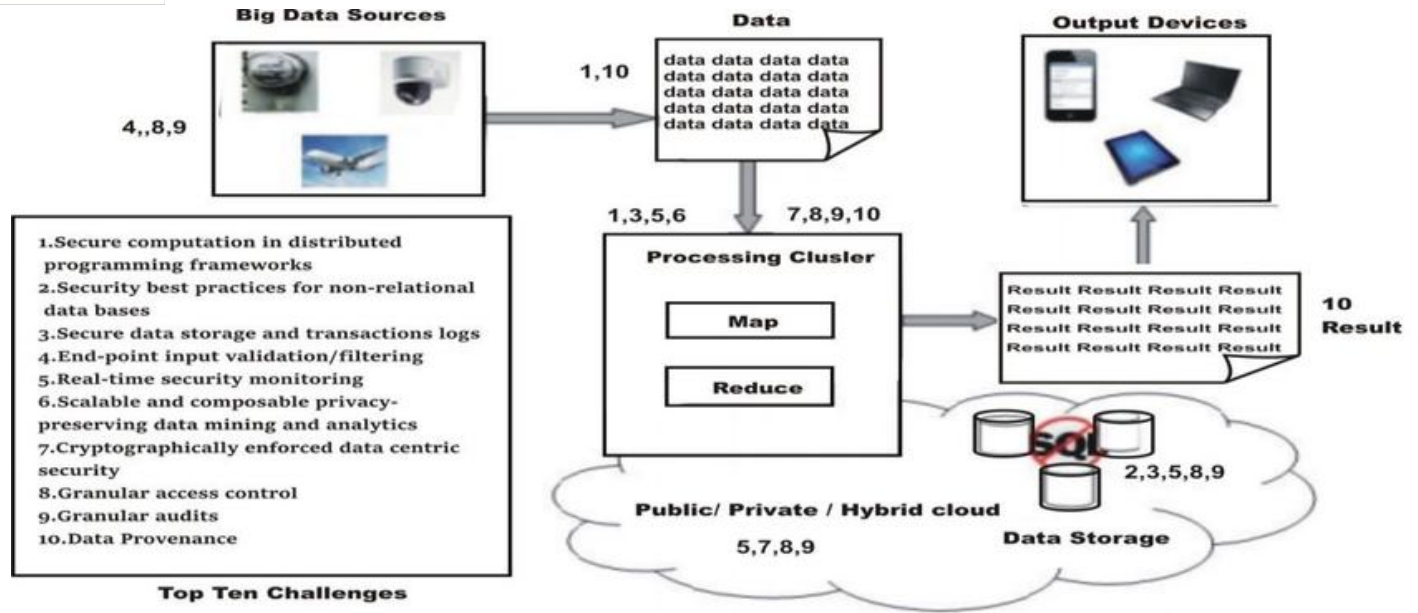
Big Data Sources

4,,8,9

Data

1,10

data data data data
data data data data
data data data data
data data data data
data data data data

Output Devices

1,3,5,6

7,8,9,10

Processing Clusler

Map

Reduce

Result Result Result Result
Result Result Result Result
Result Result Result Result
Result Result Result Result

10
Result

1.Secure computation in distributed programming frameworks
2.Security best practices for non-relational data bases
3.Secure data storage and transactions logs
4.End-point input validation/filtering
5.Real-time security monitoring
6.Scalable and composable privacy-preserving data mining and analytics
7.Cryptographically enforced data centric security
8.Granular access control
9.Granular audits
10.Data Provenance

Top Ten Challenges

SQL

2,3,5,8,9

Public/ Private / Hybrid cloud

5,7,8,9

Data Storage